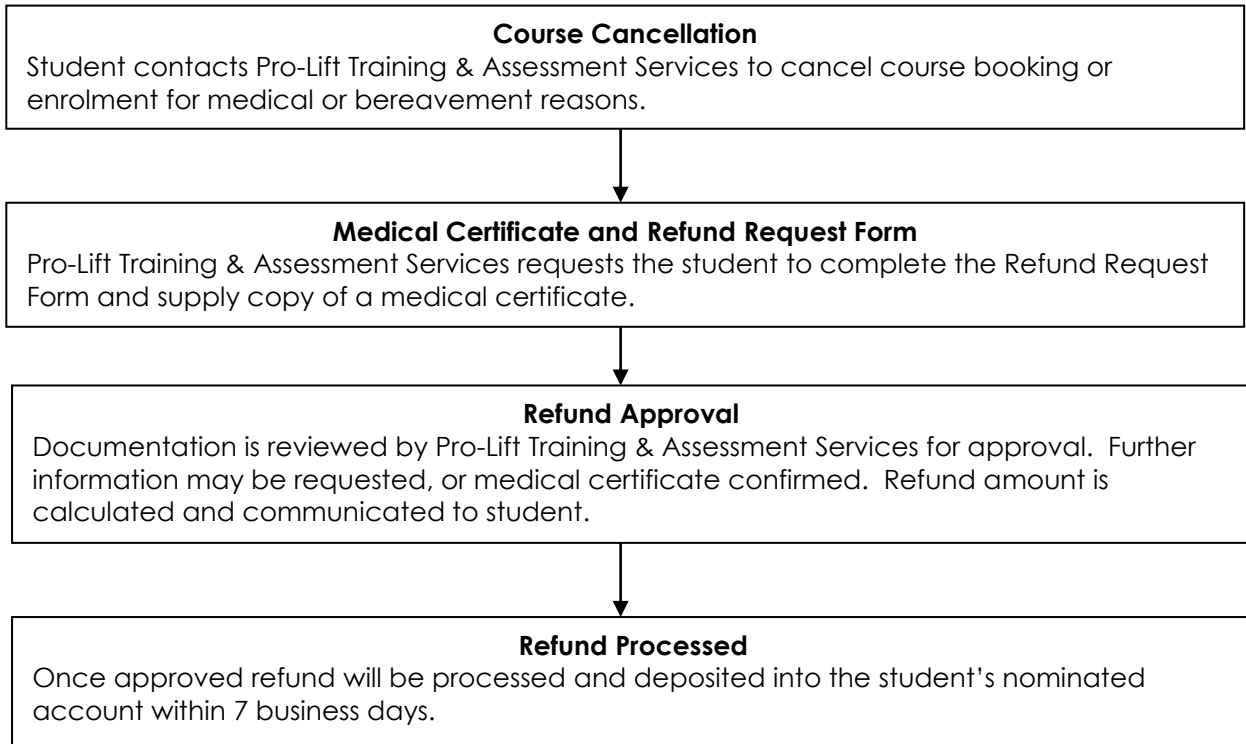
**Course Cancellation**
Student contacts Pro-Lift Training & Assessment Services to cancel course booking or enrolment for medical or bereavement reasons.

**Medical Certificate and Refund Request Form**
Pro-Lift Training & Assessment Services requests the student to complete the Refund Request Form and supply copy of a medical certificate.

**Refund Approval**
Documentation is reviewed by Pro-Lift Training & Assessment Services for approval. Further information may be requested, or medical certificate confirmed. Refund amount is calculated and communicated to student.

**Refund Processed**
Once approved refund will be processed and deposited into the student's nominated account within 7 business days.